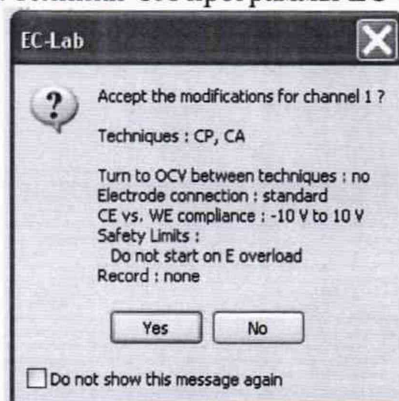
EC-Lab

Accept the modifications for channel 1 ?

Techniques : CP, CA

Turn to OCV between techniques : no
Electrode connection : standard
CE vs. WE compliance : -10 V to 10 V
Safety Limits :
Do not start on E overload
Record : none

Yes No

Do not show this message again